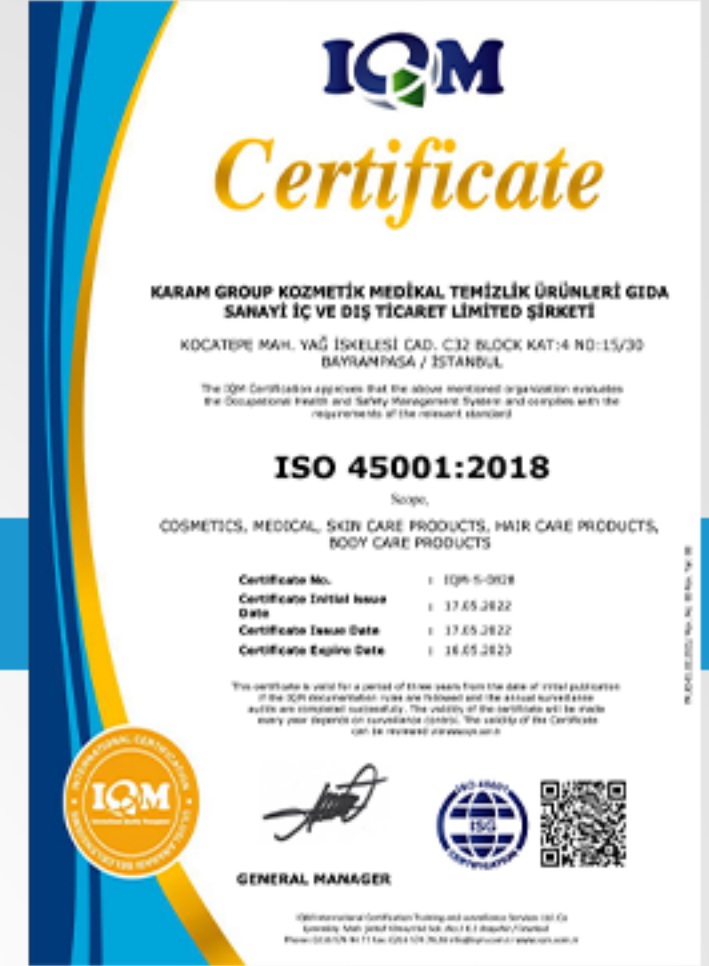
IQM

Certificate

KARAM GROUP KOZMETİK MEDİKAL TEMİZLİK ÜRÜNLERİ GIDA SANAYİ İÇ VE DIŞ TİCARET LİMİTED ŞİRKETİ

KOCATEPE MAH. YAĞ İSKELESİ CAD. C32 BLOCK KAT:4 NO:15/30 BAYRAMPASA / İSTANBUL

The IQM Certification approves that the above mentioned organization evaluates the Occupational Health and Safety Management System and complies with the requirements of the relevant standard

ISO 45001:2018

Scope,

COSMETICS, MEDICAL, SKIN CARE PRODUCTS, HAIR CARE PRODUCTS, BODY CARE PRODUCTS

| | | |
|---|---|---|
| Certificate No. | : | IQM-S-0028 |
| Certificate Initial Issue Date | : | 17.05.2022 |
| Certificate Issue Date | : | 17.05.2022 |
| Certificate Expire Date | : | 16.05.2023 |

This certificate is valid for a period of three years from the date of initial publication if the IQM documentation rules are followed and the annual surveillance audits are completed successfully. The validity of the certificate will be made every year depends on surveillance control. The validity of the Certificate can be reviewed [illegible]

INTERNATIONAL CERTIFICATION IQM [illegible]

GENERAL MANAGER

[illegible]

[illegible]
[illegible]
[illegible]